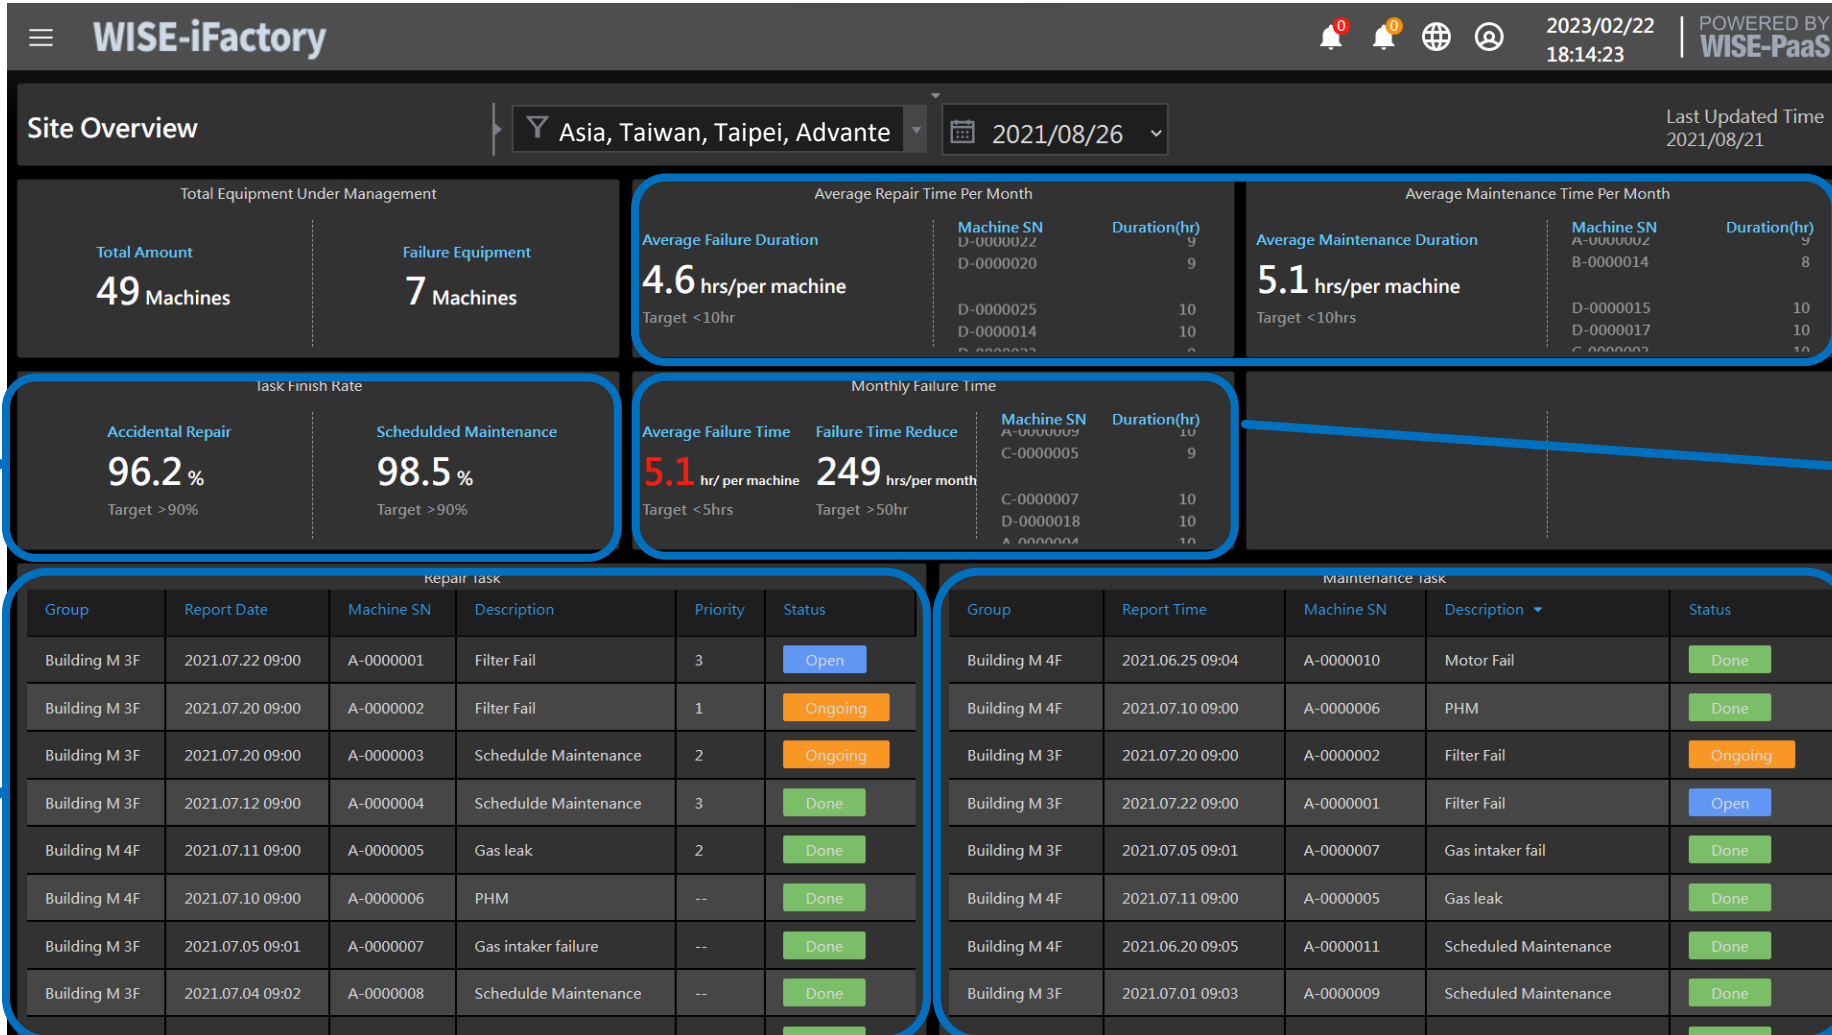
WISE-iFactory

0 0

2023/02/22
18:14:23

POWERED BY
WISE-PaaS

Site Overview

Asia, Taiwan, Taipei, Advante

2021/08/26

Last Updated Time
2021/08/21

Total Equipment Under Management

Total Amount
49 Machines

Failure Equipment
7 Machines

Average Repair Time Per Month

Average Failure Duration
4.6 hrs/per machine
Target <10hr

| Machine SN | Duration(hr) |
|---|---|
| D-0000022 | 9 |
| D-0000020 | 9 |
| D-0000025 | 10 |
| D-0000014 | 10 |
| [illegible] | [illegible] |

Average Maintenance Time Per Month

Average Maintenance Duration
5.1 hrs/per machine
Target <10hrs

| Machine SN | Duration(hr) |
|---|---|
| A-0000002 | 9 |
| B-0000014 | 8 |
| D-0000015 | 10 |
| D-0000017 | 10 |
| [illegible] | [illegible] |

Task Finish Rate

Accidental Repair
96.2 %
Target >90%

Scheduled Maintenance
98.5 %
Target >90%

Monthly Failure Time

Average Failure Time
5.1 hr/ per machine
Target <5hrs

Failure Time Reduce
249 hrs/per month
Target >50hr

| Machine SN | Duration(hr) |
|---|---|
| A-0000009 | 10 |
| C-0000005 | 9 |
| C-0000007 | 10 |
| D-0000018 | 10 |
| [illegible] | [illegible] |

Repair Task

| Group | Report Date | Machine SN | Description | Priority | Status |
|---|---|---|---|---|---|
| Building M 3F | 2021.07.22 09:00 | A-0000001 | Filter Fail | 3 | Open |
| Building M 3F | 2021.07.20 09:00 | A-0000002 | Filter Fail | 1 | Ongoing |
| Building M 3F | 2021.07.20 09:00 | A-0000003 | Schedulde Maintenance | 2 | Ongoing |
| Building M 3F | 2021.07.12 09:00 | A-0000004 | Schedulde Maintenance | 3 | Done |
| Building M 4F | 2021.07.11 09:00 | A-0000005 | Gas leak | 2 | Done |
| Building M 4F | 2021.07.10 09:00 | A-0000006 | PHM | -- | Done |
| Building M 3F | 2021.07.05 09:01 | A-0000007 | Gas intaker failure | -- | Done |
| Building M 3F | 2021.07.04 09:02 | A-0000008 | Schedulde Maintenance | -- | Done |

Maintenance Task

| Group | Report Time | Machine SN | Description | Status |
|---|---|---|---|---|
| Building M 4F | 2021.06.25 09:04 | A-0000010 | Motor Fail | Done |
| Building M 4F | 2021.07.10 09:00 | A-0000006 | PHM | Done |
| Building M 3F | 2021.07.20 09:00 | A-0000002 | Filter Fail | Ongoing |
| Building M 3F | 2021.07.22 09:00 | A-0000001 | Filter Fail | Open |
| Building M 3F | 2021.07.05 09:01 | A-0000007 | Gas intaker fail | Done |
| Building M 4F | 2021.07.11 09:00 | A-0000005 | Gas leak | Done |
| Building M 4F | 2021.06.20 09:05 | A-0000011 | Scheduled Maintenance | Done |
| Building M 3F | 2021.07.01 09:03 | A-0000009 | Scheduled Maintenance | Done |